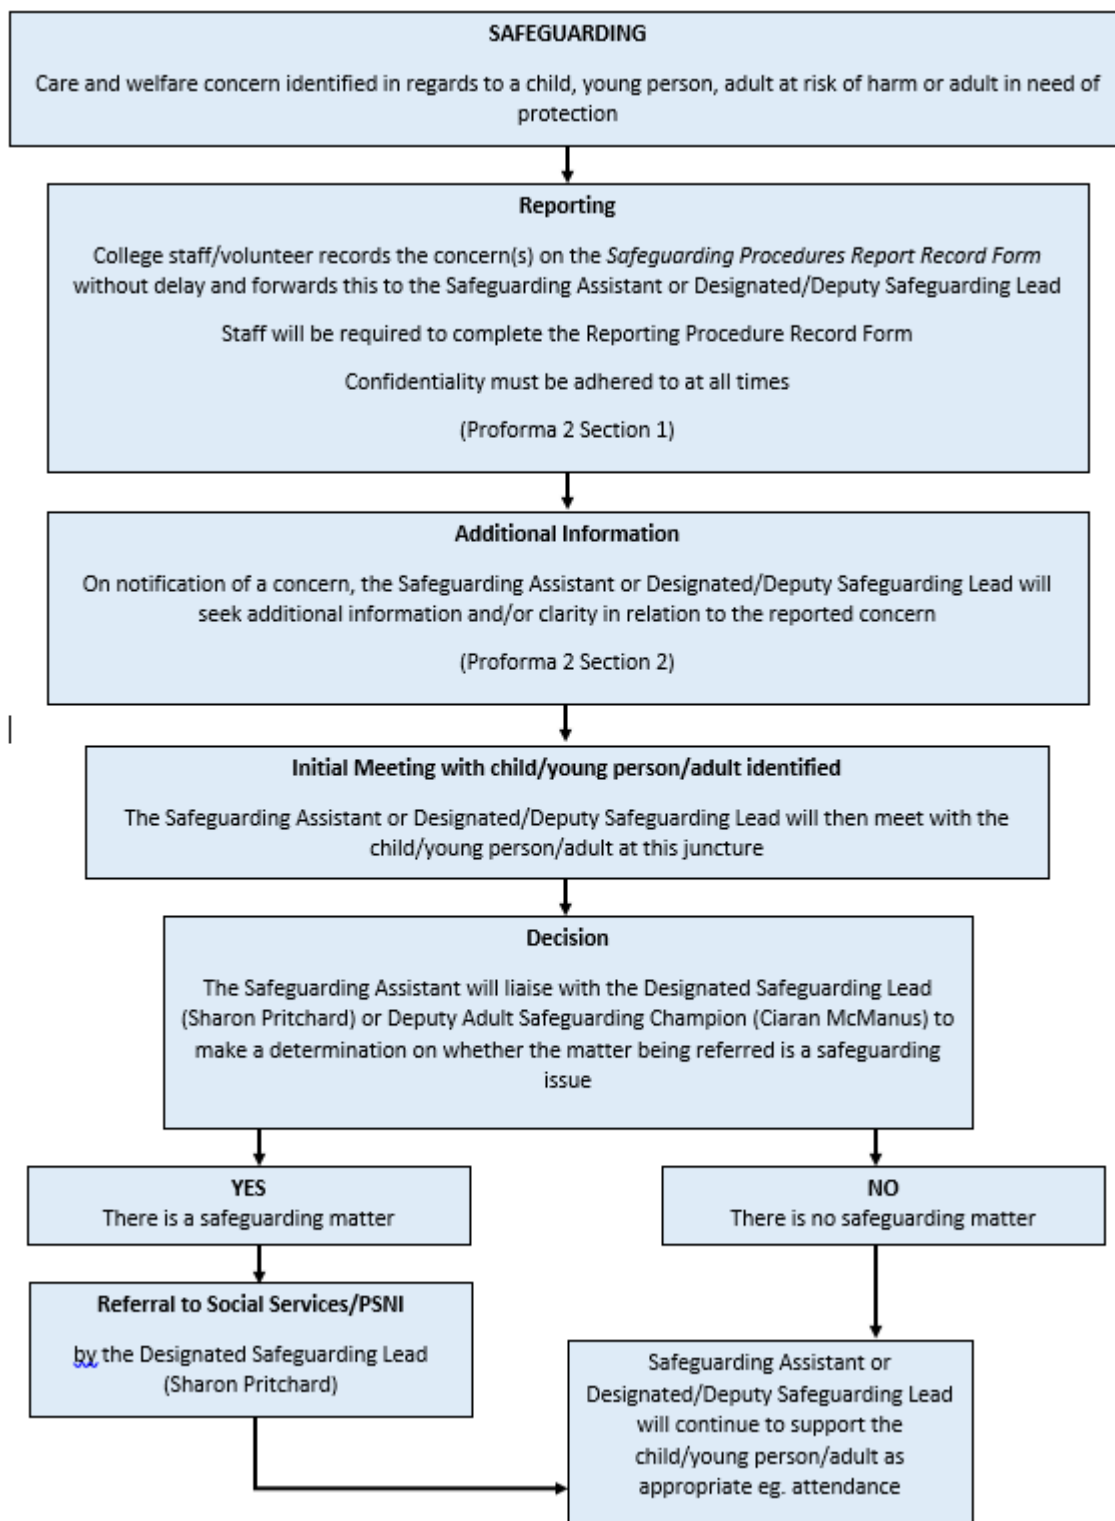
SAFEGUARDING

Care and welfare concern identified in regards to a child, young person, adult at risk of harm or adult in need of protection

Reporting

College staff/volunteer records the concern(s) on the *Safeguarding Procedures Report Record Form* without delay and forwards this to the Safeguarding Assistant or Designated/Deputy Safeguarding Lead

Staff will be required to complete the Reporting Procedure Record Form

Confidentiality must be adhered to at all times

(Proforma 2 Section 1)

Additional Information

On notification of a concern, the Safeguarding Assistant or Designated/Deputy Safeguarding Lead will seek additional information and/or clarity in relation to the reported concern

(Proforma 2 Section 2)

Initial Meeting with child/young person/adult identified

The Safeguarding Assistant or Designated/Deputy Safeguarding Lead will then meet with the child/young person/adult at this juncture

Decision

The Safeguarding Assistant will liaise with the Designated Safeguarding Lead (Sharon Pritchard) or Deputy Adult Safeguarding Champion (Ciaran McManus) to make a determination on whether the matter being referred is a safeguarding issue

YES
There is a safeguarding matter

NO
There is no safeguarding matter

Referral to Social Services/PSNI

by the Designated Safeguarding Lead (Sharon Pritchard)

Safeguarding Assistant or Designated/Deputy Safeguarding Lead will continue to support the child/young person/adult as appropriate eg. attendance